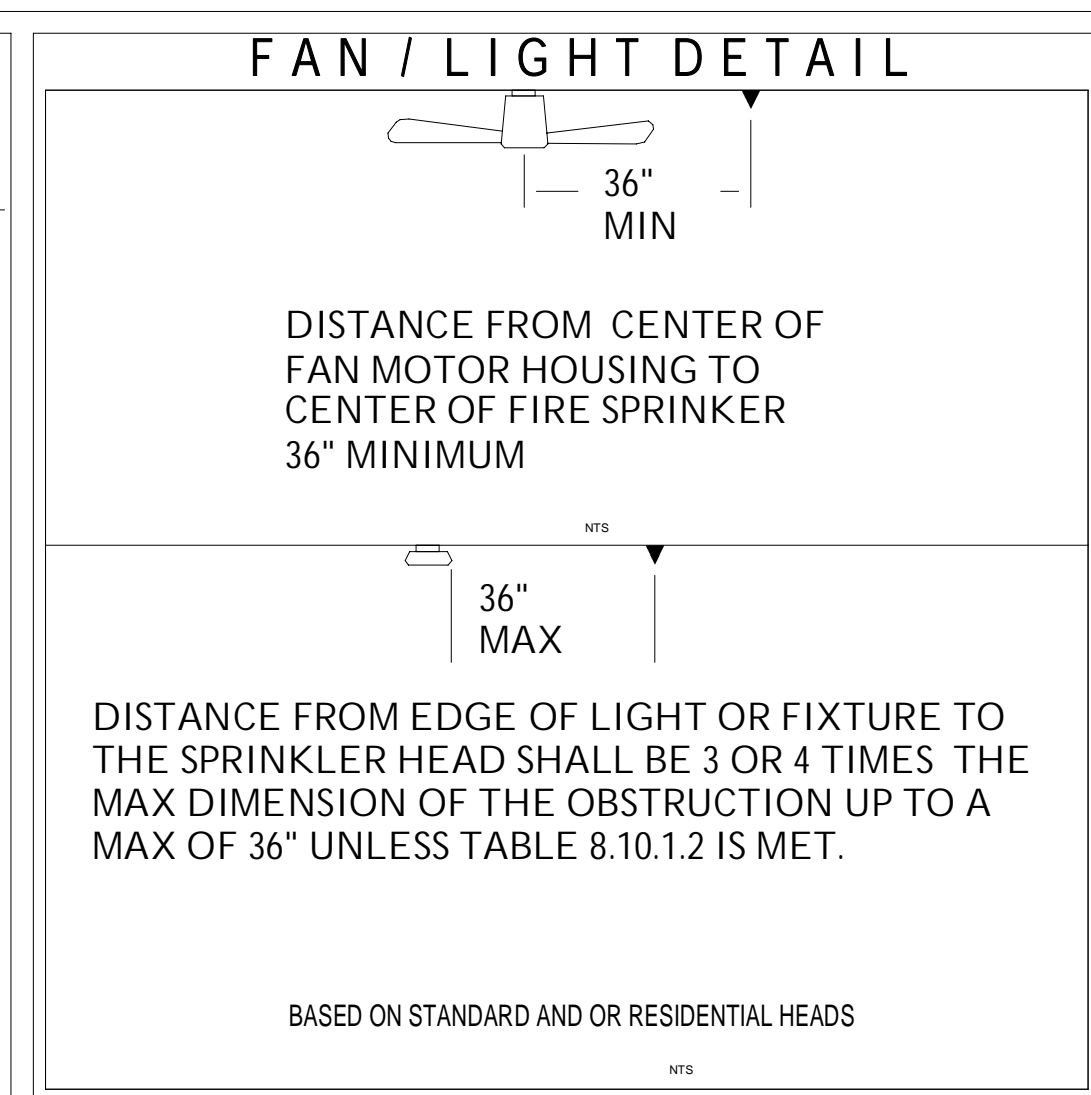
FAN / LIGHT DETAIL

36"
MIN

DISTANCE FROM CENTER OF FAN MOTOR HOUSING TO CENTER OF FIRE SPRINKLER 36" MINIMUM

NTS

36"
MAX

DISTANCE FROM EDGE OF LIGHT OR FIXTURE TO THE SPRINKLER HEAD SHALL BE 3 OR 4 TIMES THE MAX DIMENSION OF THE OBSTRUCTION UP TO A MAX OF 36" UNLESS TABLE 8.10.1.2 IS MET.

BASED ON STANDARD AND OR RESIDENTIAL HEADS

NTS